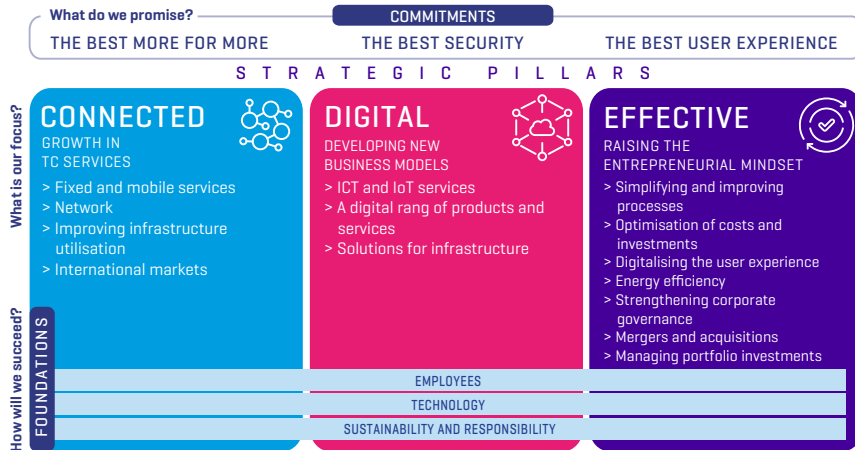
What do we promise?

COMMITMENTS

THE BEST MORE FOR MORE

THE BEST SECURITY

THE BEST USER EXPERIENCE

STRATEGIC PILLARS

What is our focus?

CONNECTED
GROWTH IN TC SERVICES
> Fixed and mobile services
> Network
> Improving infrastructure utilisation
> International markets

DIGITAL
DEVELOPING NEW BUSINESS MODELS
> ICT and IoT services
> A digital rang of products and services
> Solutions for infrastructure

EFFECTIVE
RAISING THE ENTREPRENEURIAL MINDSET
> Simplifying and improving processes
> Optimisation of costs and investments
> Digitalising the user experience
> Energy efficiency
> Strengthening corporate governance
> Mergers and acquisitions
> Managing portfolio investments

How will we succeed?

FOUNDATIONS

EMPLOYEES

TECHNOLOGY

SUSTAINABILITY AND RESPONSIBILITY